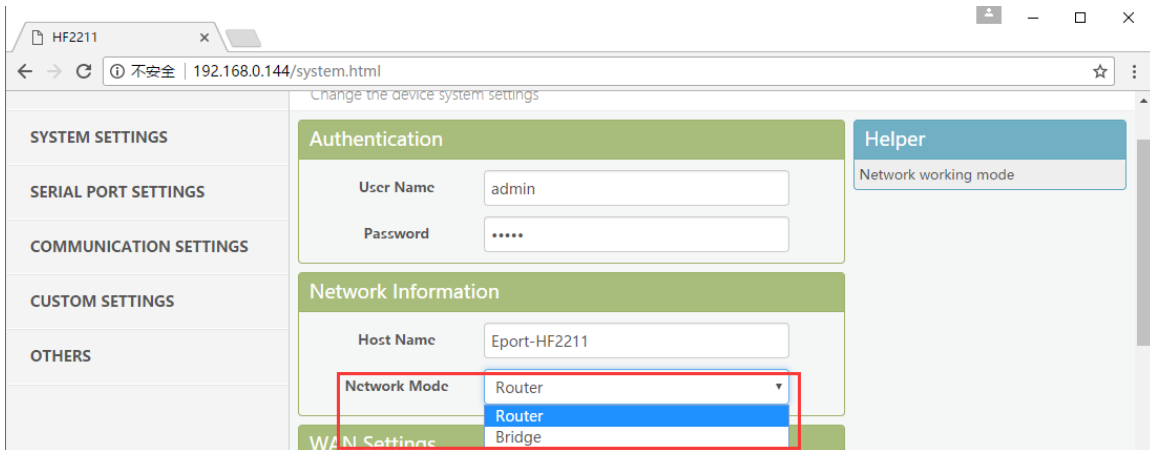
HF2211 ×

← → C ⓘ 不安全 | 192.168.0.144/system.html

Change the device system settings

SYSTEM SETTINGS

SERIAL PORT SETTINGS

COMMUNICATION SETTINGS

CUSTOM SETTINGS

OTHERS

Authentication

User Name admin

Password •••••

Network Information

Host Name Eport-HF2211

Network Mode Router

Router

Bridge

WAN Settings

Helper

Network working mode